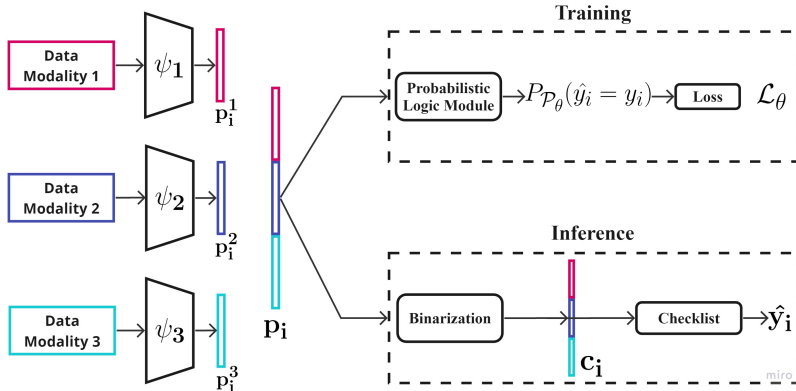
Data Modality 1

$\psi_1$

$p_i^1$

Data Modality 2

$\psi_2$

$p_i^2$

Data Modality 3

$\psi_3$

$p_i^3$

$p_i$

Training

Probabilistic Logic Module

$P_{\mathcal{P}_\theta}(\hat{y}_i = y_i)$

Loss

$\mathcal{L}_\theta$

Inference

Binarization

$c_i$

Checklist

$\hat{y}_i$

miro